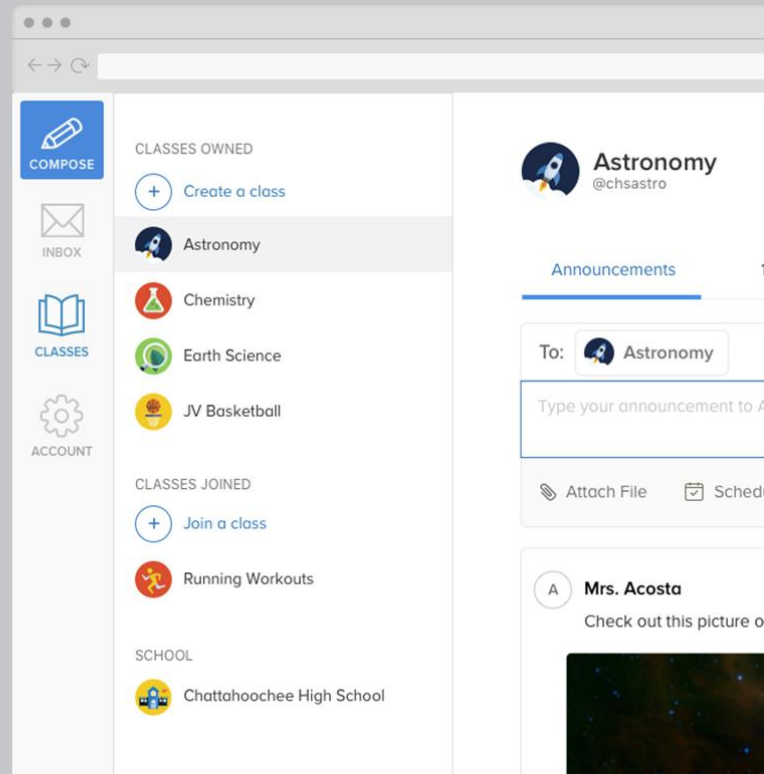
COMPOSE

INBOX

CLASSES

ACCOUNT

CLASSES OWNED

Create a class

Astronomy

Chemistry

Earth Science

JV Basketball

CLASSES JOINED

Join a class

Running Workouts

SCHOOL

Chattahoochee High School

Astronomy
@chsastro

Announcements

To: Astronomy

Type your announcement to A

Attach File

Schedu

A

Mrs. Acosta

Check out this picture o